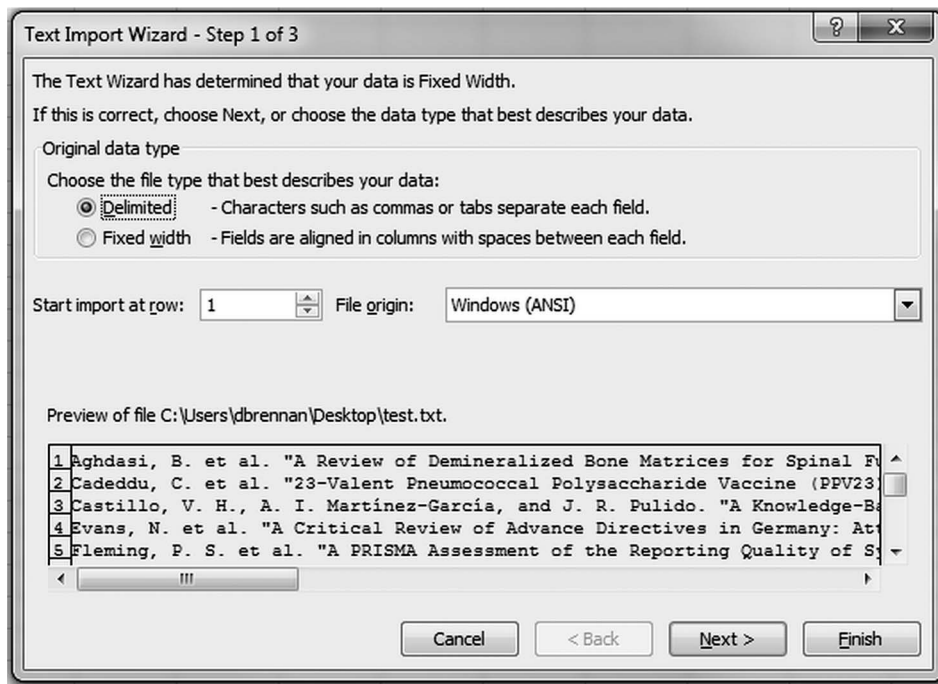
Text Import Wizard - Step 1 of 3

The Text Wizard has determined that your data is Fixed Width.

If this is correct, choose Next, or choose the data type that best describes your data.

Original data type

Choose the file type that best describes your data:

Delimited - Characters such as commas or tabs separate each field.

Fixed width - Fields are aligned in columns with spaces between each field.

Start import at row: 1 File origin: Windows (ANSI)

Preview of file C:\Users\dbrennan\Desktop\test.txt.

1 Aghdasi, B. et al. "A Review of Demineralized Bone Matrices for Spinal F
2 Cadeddu, C. et al. "23-Valent Pneumococcal Polysaccharide Vaccine (PPV23
3 Castillo, V. H., A. I. Martínez-García, and J. R. Pulido. "A Knowledge-Ba
4 Evans, N. et al. "A Critical Review of Advance Directives in Germany: At
5 Fleming, P. S. et al. "A PRISMA Assessment of the Reporting Quality of S

Cancel < Back Next > Finish